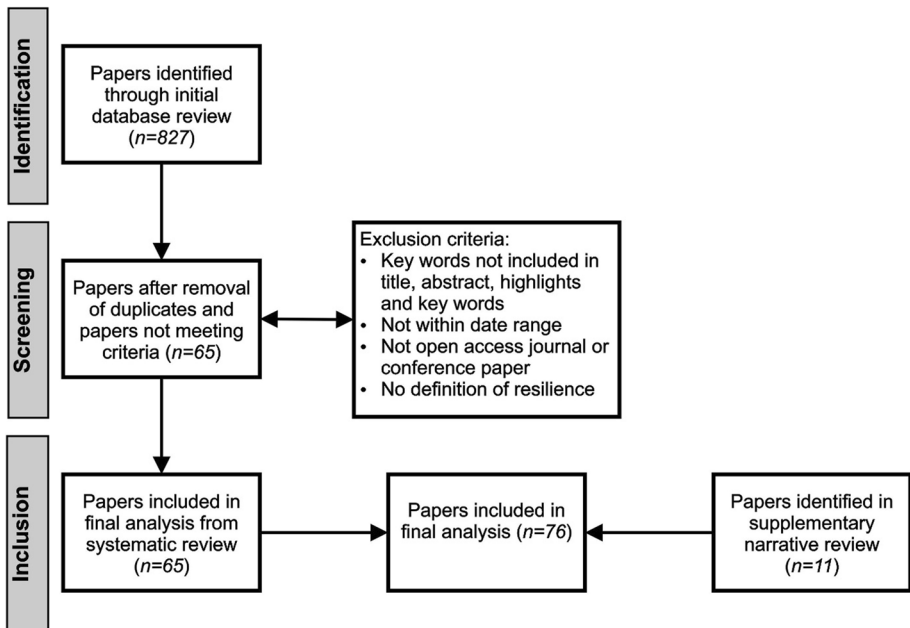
Identification

Papers identified through initial database review ($n=827$)

Screening

Papers after removal of duplicates and papers not meeting criteria ($n=65$)

Exclusion criteria:
• Key words not included in title, abstract, highlights and key words
• Not within date range
• Not open access journal or conference paper
• No definition of resilience

Inclusion

Papers included in final analysis from systematic review ($n=65$)

Papers included in final analysis ($n=76$)

Papers identified in supplementary narrative review ($n=11$)